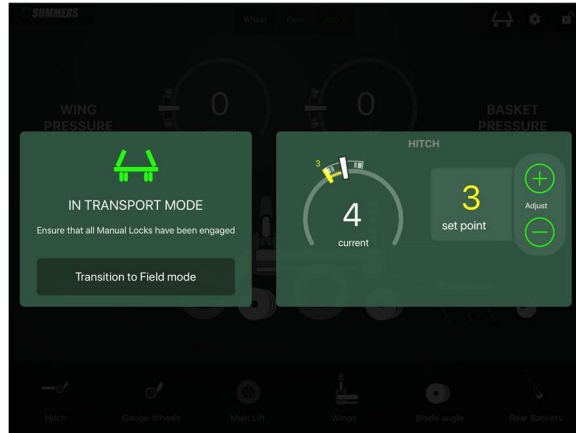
SUMMERS

Wheat Corn Beans

WING PRESSURE

0

0

BASKET PRESSURE

IN TRANSPORT MODE

Ensure that all Manual Locks have been engaged

Transition to Field mode

HITCH

3

4

current

3

set point

Adjust

Hitch

Gauge Wheels

Main Lift

Wings

Blade angle

Rear Baskets